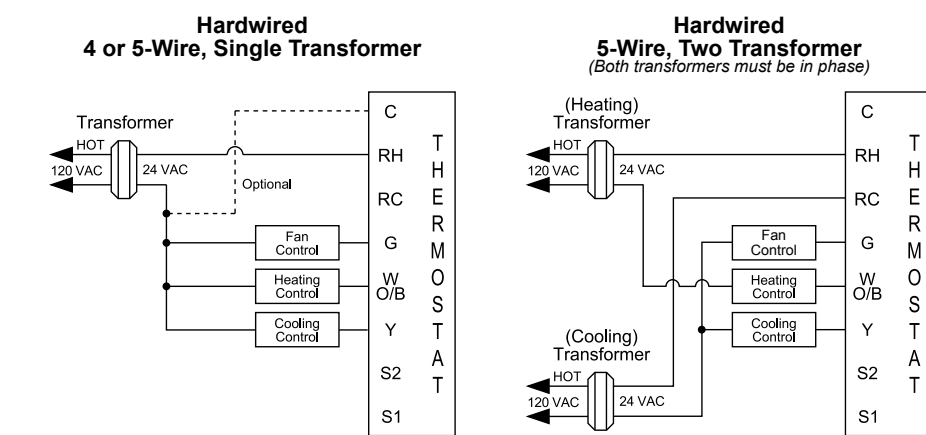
Hardwired
4 or 5-Wire, Single Transformer

Transformer
HOT
120 VAC
24 VAC
Optional
Fan Control
Heating Control
Cooling Control
C
RH
RC
G
W
O/B
Y
S2
S1
THERMOSTAT

Hardwired
5-Wire, Two Transformer
(Both transformers must be in phase)

(Heating)
Transformer
HOT
120 VAC
24 VAC
Fan Control
Heating Control
Cooling Control
(Cooling)
Transformer
HOT
120 VAC
24 VAC
C
RH
RC
G
W
O/B
Y
S2
S1
THERMOSTAT